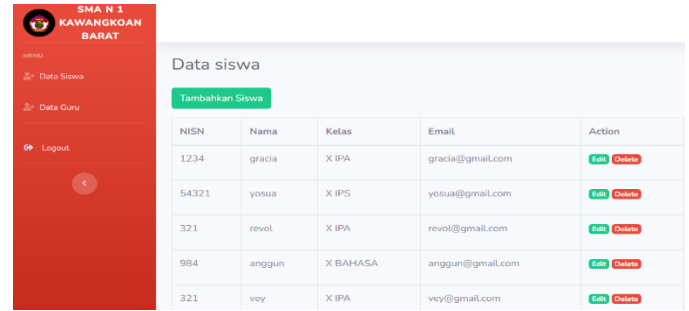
SMA N 1 KAWANGKOAN BARAT

MENU

Data Siswa

Data Guru

Logout

Data siswa

Tambahkan Siswa

| NISN | Nama | Kelas | Email | Action |
|---|---|---|---|---|
| 1234 | gracia | X IPA | gracia@gmail.com | Edit Delete |
| 54321 | yosua | X IPS | yosua@gmail.com | Edit Delete |
| 321 | revol | X IPA | revol@gmail.com | Edit Delete |
| 984 | anggun | X BAHASA | anggun@gmail.com | Edit Delete |
| 321 | vey | X IPA | vey@gmail.com | Edit Delete |